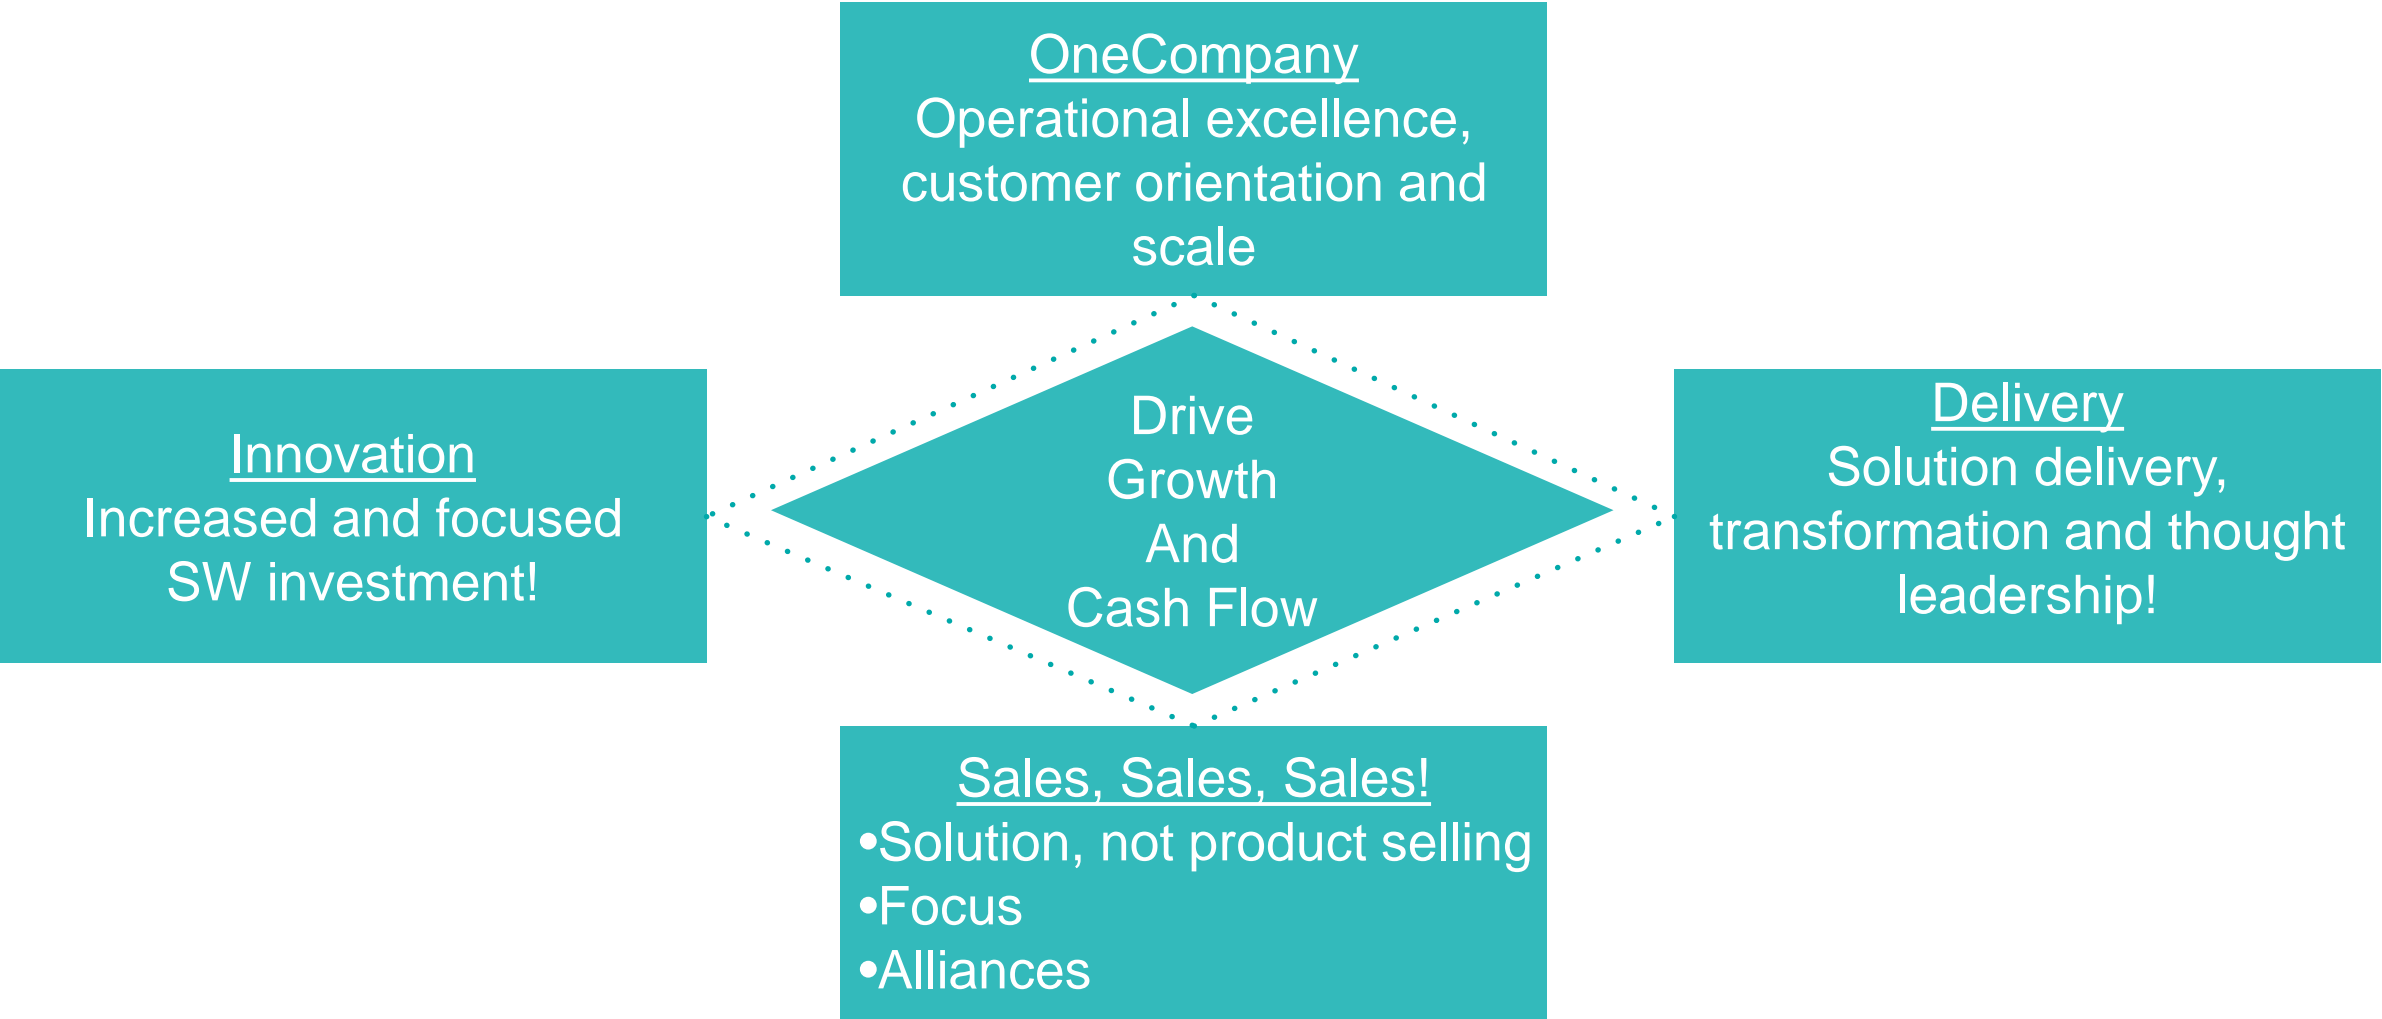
OneCompany
Operational excellence, customer orientation and scale

Innovation
Increased and focused SW investment!

Drive
Growth
And
Cash Flow

Delivery
Solution delivery, transformation and thought leadership!

Sales, Sales, Sales!
•Solution, not product selling
•Focus
•Alliances